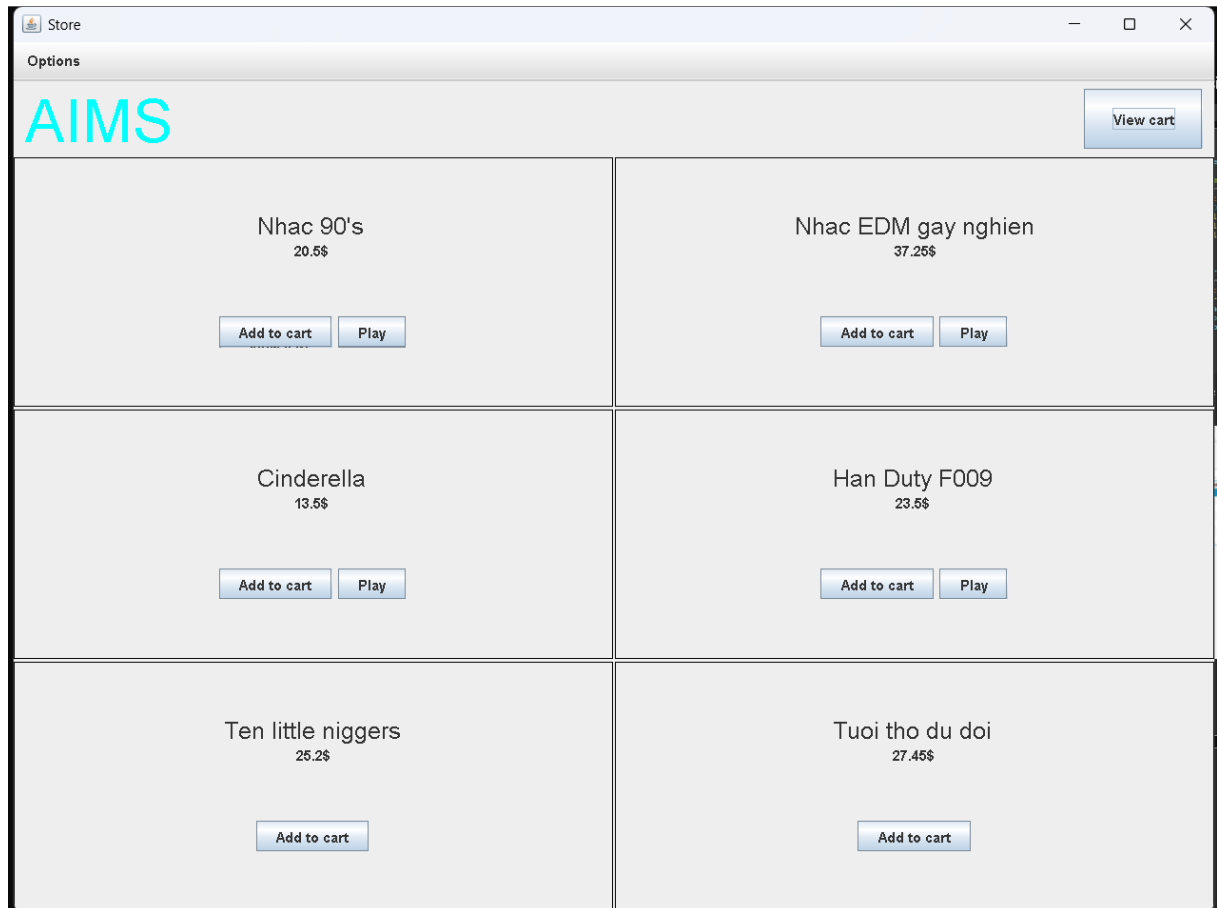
Store

Options

AIMS

View cart

Nhac 90's
20.5$

Add to cart Play

Nhac EDM gay nghien
37.25$

Add to cart Play

Cinderella
13.5$

Add to cart Play

Han Duty F009
23.5$

Add to cart Play

Ten little niggers
25.2$

Add to cart

Tuoi tho du doi
27.45$

Add to cart